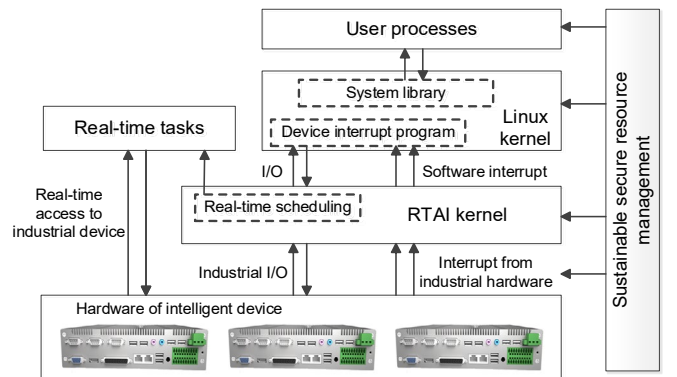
User processes

System library

Linux kernel

Device interrupt program

Real-time tasks

Sustainable secure resource management

I/O

Software interrupt

Real-time access to industrial device

Real-time scheduling

RTAI kernel

Industrial I/O

Interrupt from industrial hardware

Hardware of intelligent device